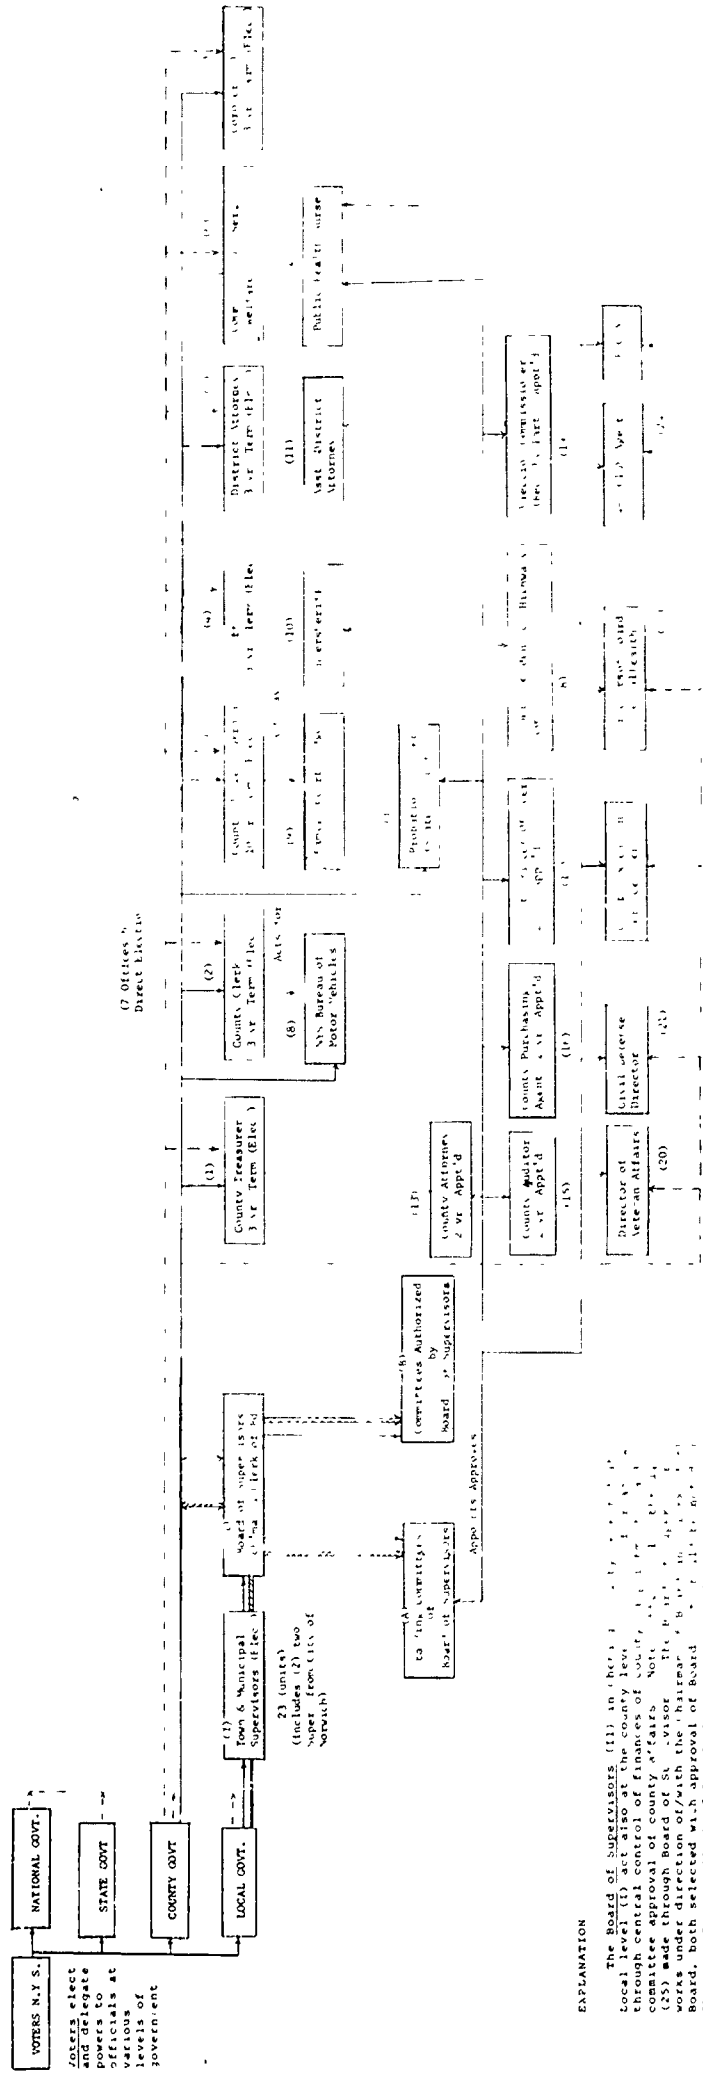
VOTERS N.Y.S.

NATIONAL GOVT.

STATE GOVT

COUNTY GOVT

LOCAL GOVT.

Voters elect and delegate powers to officials at various levels of government

(I) Town & Municipal Supervisors (Elec)

23 (units) (includes (2) two Super from City of Norwich)

Board of Supervisors Clerk of Bd

(A) Standing Committees of Board of Supervisors

(B) Committees Authorized by Board of Supervisors

Appoints Approves

(7 Offices) Direct Election

(1) County Treasurer 3 yr Term (Elec)

(2) County Clerk 3 yr Term (Elec)

(8) NYS Bureau of Motor Vehicles

Acts for

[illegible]

(9) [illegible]

(3) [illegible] 3 yr Term (Elec)

(10) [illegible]

District Attorney 3 yr Term (Elec)

(11) Asst District Attorney

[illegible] Welfare

Public Health Nurse

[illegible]

Probation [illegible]

(13) County Attorney 2 yr Appt'd

(15) County Auditor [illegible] yr Appt'd

(17) County Purchasing Agent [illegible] yr Appt'd

(20) Director of Veteran Affairs

(21) Civil Defense Director

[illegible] Highway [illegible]

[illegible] Board of Health

Election Commissioner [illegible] Appt'd

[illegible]

EXPLANATION

The Board of Supervisors (II) in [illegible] Local level (I) act also at the county level through central control of finances of county, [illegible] committee approval of county affairs. Note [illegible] (25) made through Board of Supervisor. The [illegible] works under direction of/with the Chairman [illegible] Board, both selected with approval of Board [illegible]